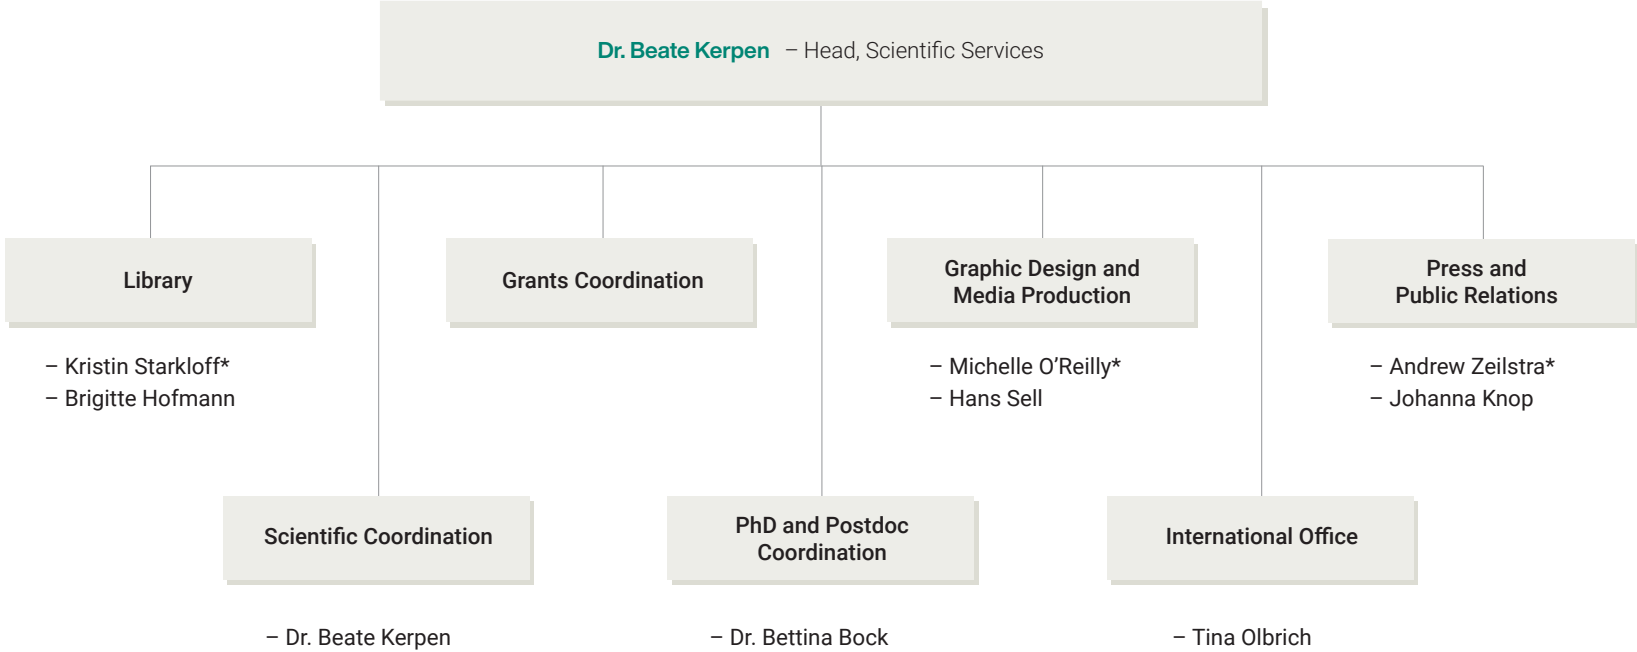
Dr. Beate Kerpen – Head, Scientific Services

Library

– Kristin Starkloff*
– Brigitte Hofmann

Grants Coordination

Graphic Design and Media Production

– Michelle O'Reilly*
– Hans Sell

Press and Public Relations

– Andrew Zeilstra*
– Johanna Knop

Scientific Coordination

– Dr. Beate Kerpen

PhD and Postdoc Coordination

– Dr. Bettina Bock

International Office

– Tina Olbrich